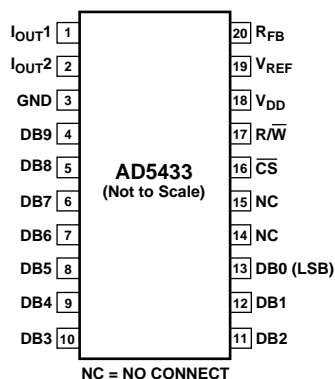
$I_{OUT}1$ 1
$I_{OUT}2$ 2
GND 3
DB9 4
DB8 5
DB7 6
DB6 7
DB5 8
DB4 9
DB3 10

AD5433
(Not to Scale)

20 $R_{FB}$
19 $V_{REF}$
18 $V_{DD}$
17 $R/\overline{W}$
16 $\overline{CS}$
15 NC
14 NC
13 DB0 (LSB)
12 DB1
11 DB2

NC = NO CONNECT